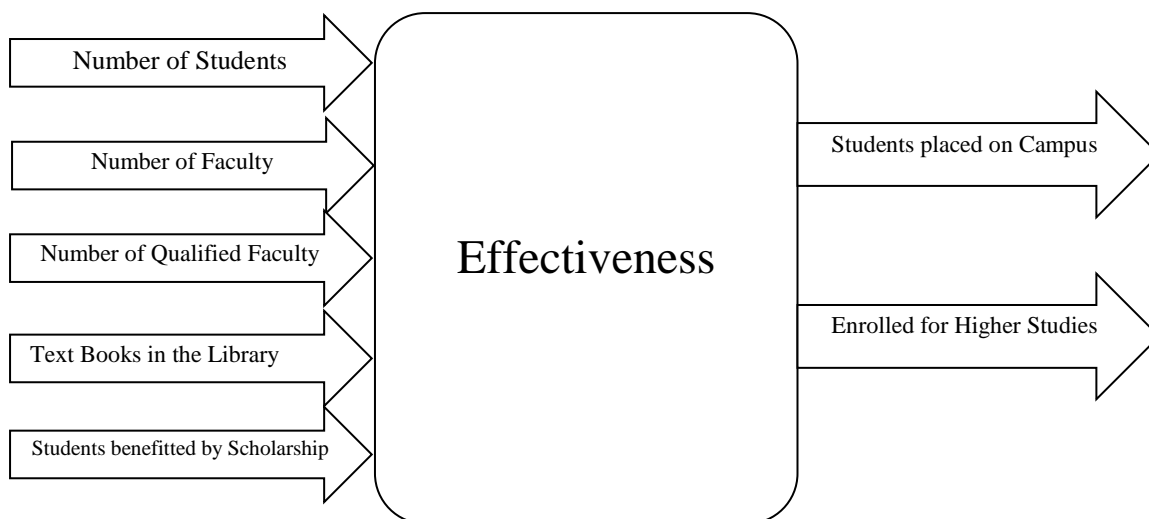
Number of Students

Number of Faculty

Number of Qualified Faculty

Text Books in the Library

Students benefitted by Scholarship

Effectiveness

Students placed on Campus

Enrolled for Higher Studies